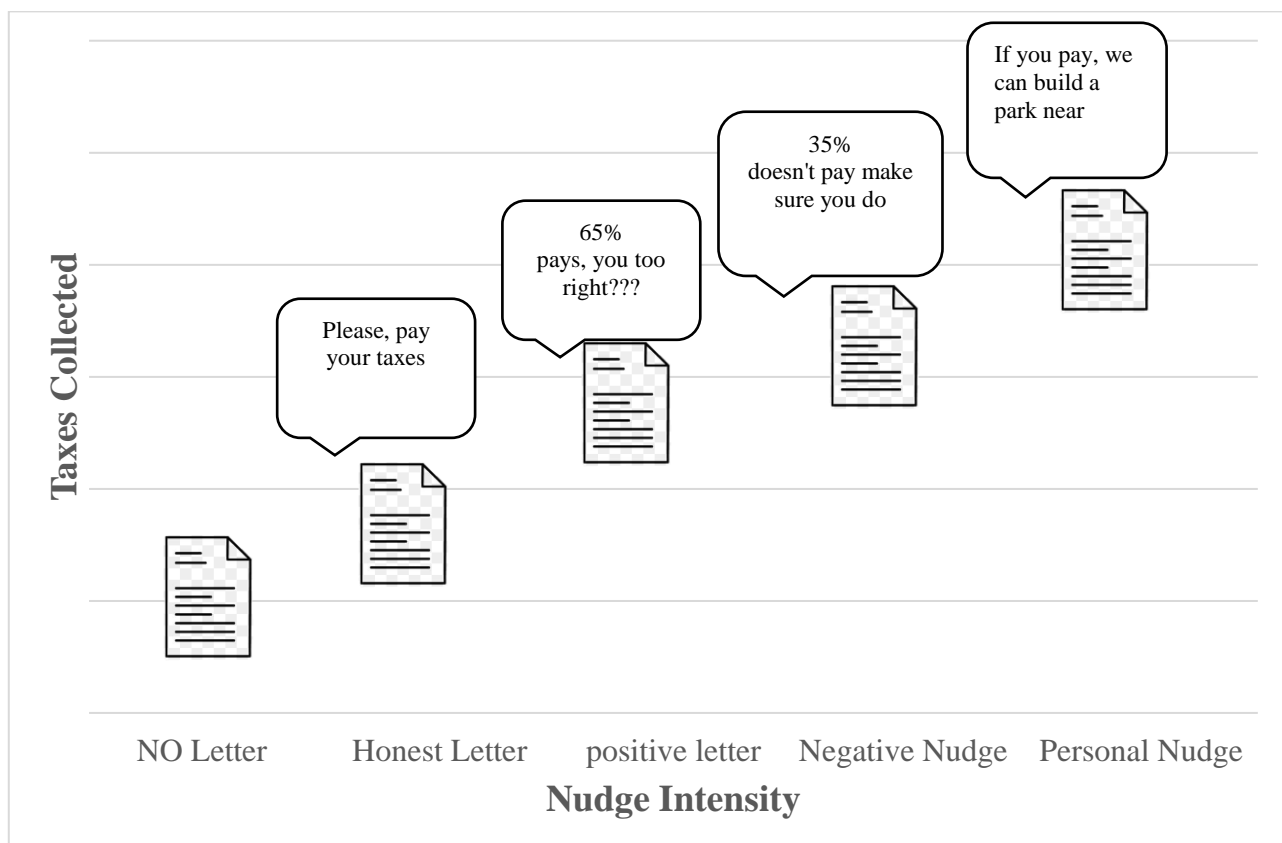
Taxes Collected

Please, pay your taxes

65% pays, you too right???

35% doesn't pay make sure you do

If you pay, we can build a park near

NO Letter
Honest Letter
positive letter
Negative Nudge
Personal Nudge

Nudge Intensity